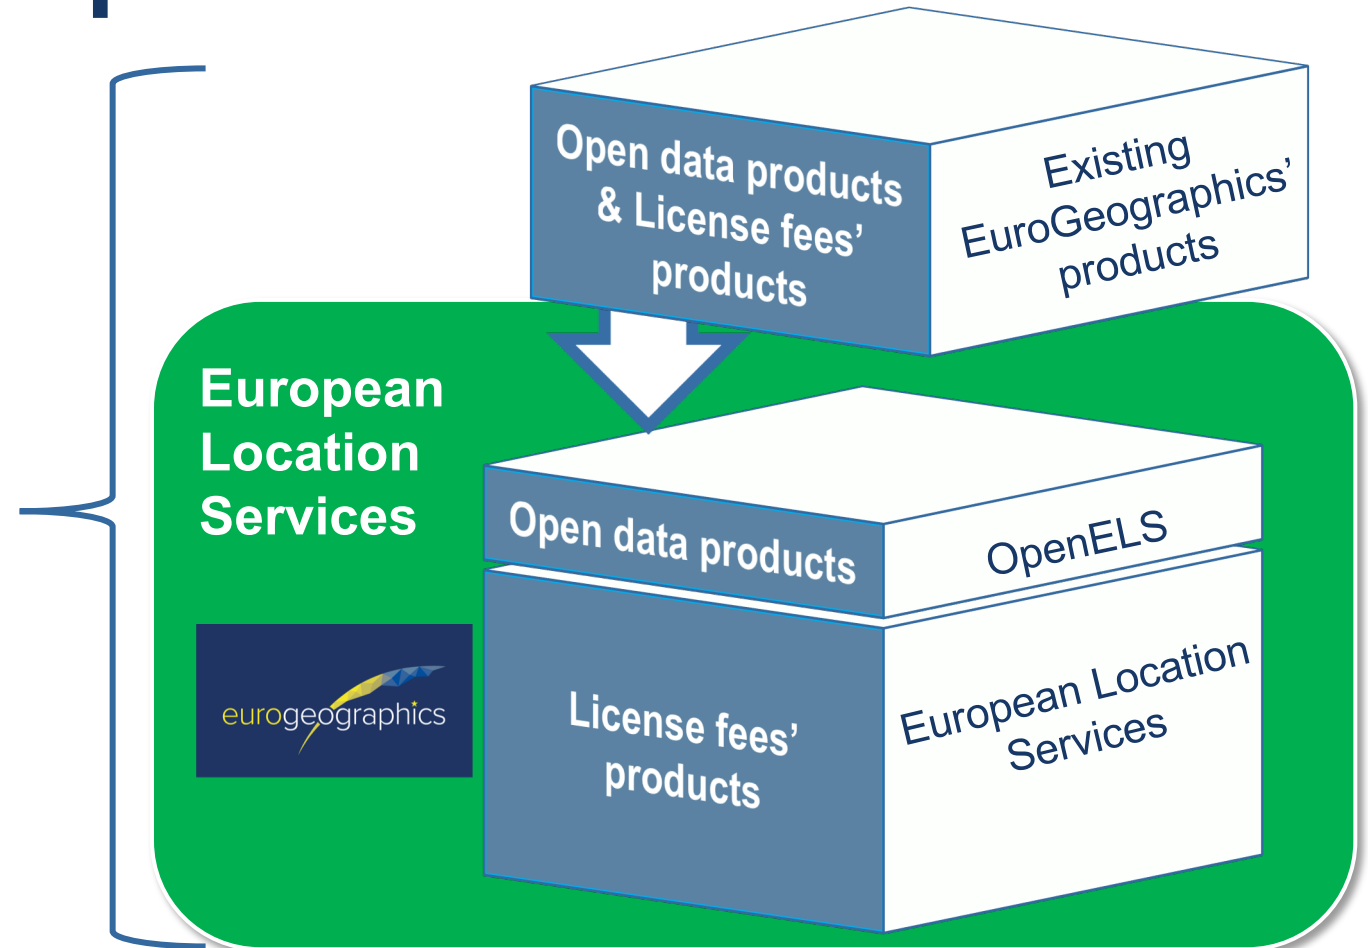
Open data products & License fees' products

Existing EuroGeographics' products

European Location Services

Open data products

OpenELS

eurogeographics

License fees' products

European Location Services